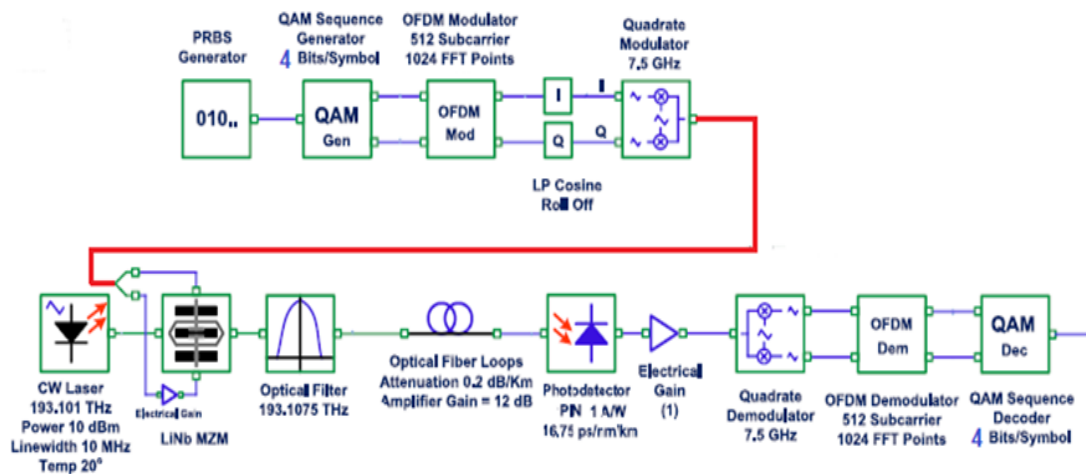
PRBS Generator

010..

QAM Sequence Generator 4 Bits/Symbol

QAM Gen

OFDM Modulator 512 Subcarrier 1024 FFT Points

OFDM Mod

I

Q

LP Cosine Roll Off

I

Q

Quadrate Modulator 7.5 GHz

CW Laser 193.101 THz Power 10 dBm Linewidth 10 MHz Temp 20°

Electrical Gain

LiNb MZM

Optical Filter 193.1075 THz

Optical Fiber Loops Attenuation 0.2 dB/Km Amplifier Gain = 12 dB

Photodetector PIN 1 A/W 16.75 ps/nm.km

Electrical Gain (1)

Quadrate Demodulator 7.5 GHz

OFDM Dem

OFDM Demodulator 512 Subcarrier 1024 FFT Points

QAM Dec

QAM Sequence Decoder 4 Bits/Symbol